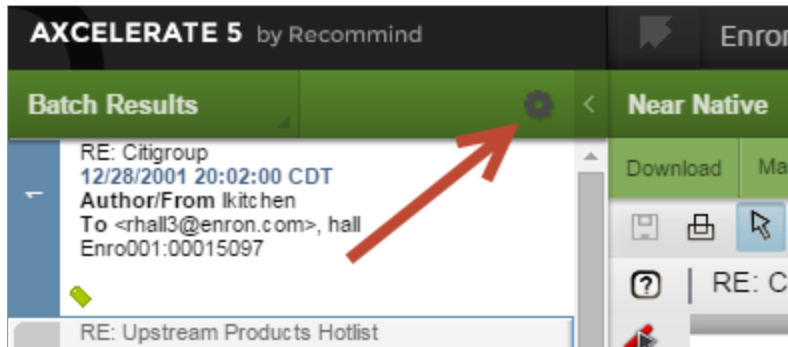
AXCELERATE 5 by Recommind

Enron

Batch Results

Near Native

RE: Citigroup
12/28/2001 20:02:00 CDT
Author/From lkitchen
To <rhall3@enron.com>, hall
Enro001:00015097

RE: Upstream Products Hotlist

Download

Ma

RE: C